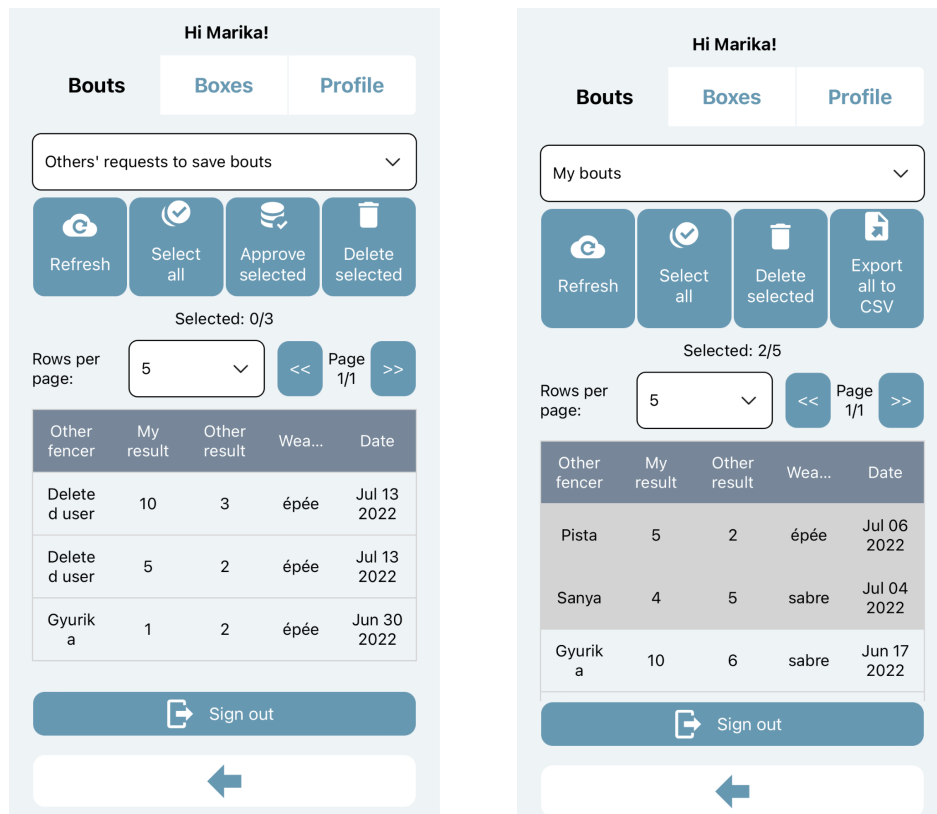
Hi Marika!

Bouts | Boxes | Profile

Others' requests to save bouts

Refresh | Select all | Approve selected | Delete selected

Selected: 0/3

Rows per page: 5 | << | Page 1/1 | >>

| Other fencer | My result | Other result | Wea... | Date |
|---|---|---|---|---|
| Delete d user | 10 | 3 | épée | Jul 13 2022 |
| Delete d user | 5 | 2 | épée | Jul 13 2022 |
| Gyurik a | 1 | 2 | épée | Jun 30 2022 |

Sign out

Hi Marika!

Bouts | Boxes | Profile

My bouts

Refresh | Select all | Delete selected | Export all to CSV

Selected: 2/5

Rows per page: 5 | << | Page 1/1 | >>

| Other fencer | My result | Other result | Wea... | Date |
|---|---|---|---|---|
| Pista | 5 | 2 | épée | Jul 06 2022 |
| Sanya | 4 | 5 | sabre | Jul 04 2022 |
| Gyurik a | 10 | 6 | sabre | Jun 17 2022 |

Sign out